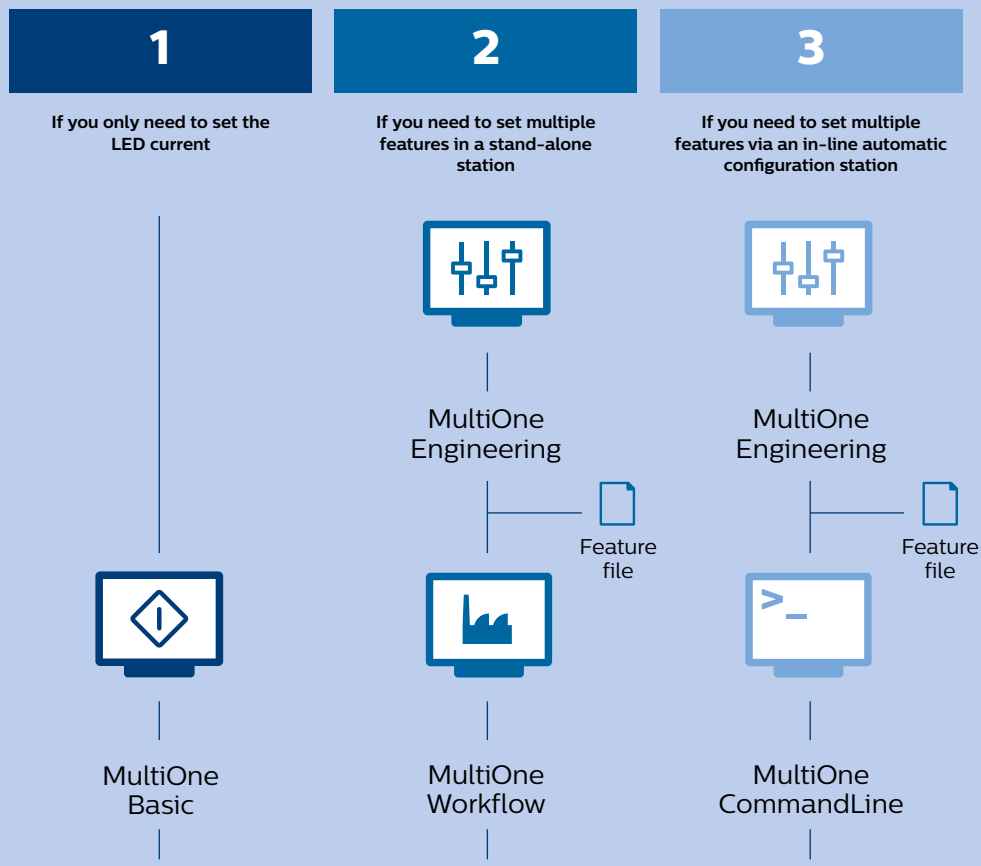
1

If you only need to set the LED current

MultiOne Basic

2

If you need to set multiple features in a stand-alone station

MultiOne Engineering

Feature file

MultiOne Workflow

3

If you need to set multiple features via an in-line automatic configuration station

MultiOne Engineering

Feature file

>_

MultiOne CommandLine